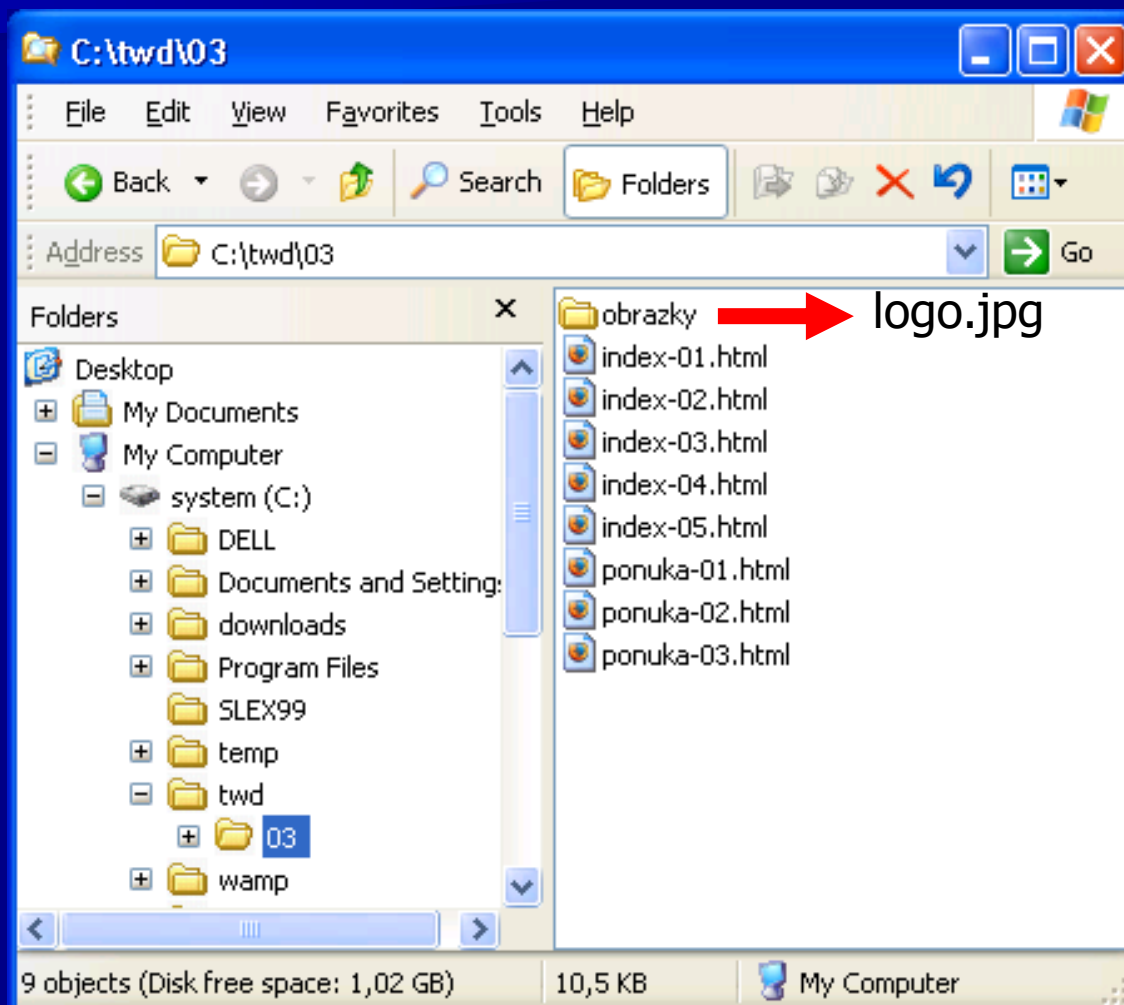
C:\twd\03

File Edit View Favorites Tools Help

Back Search Folders

Address C:\twd\03 Go

Folders

Desktop
My Documents
My Computer
system (C:)
DELL
Documents and Setting:
downloads
Program Files
SLEX99
temp
twd
03
wamp

obrazky logo.jpg
index-01.html
index-02.html
index-03.html
index-04.html
index-05.html
ponuka-01.html
ponuka-02.html
ponuka-03.html

9 objects (Disk free space: 1,02 GB) 10,5 KB My Computer